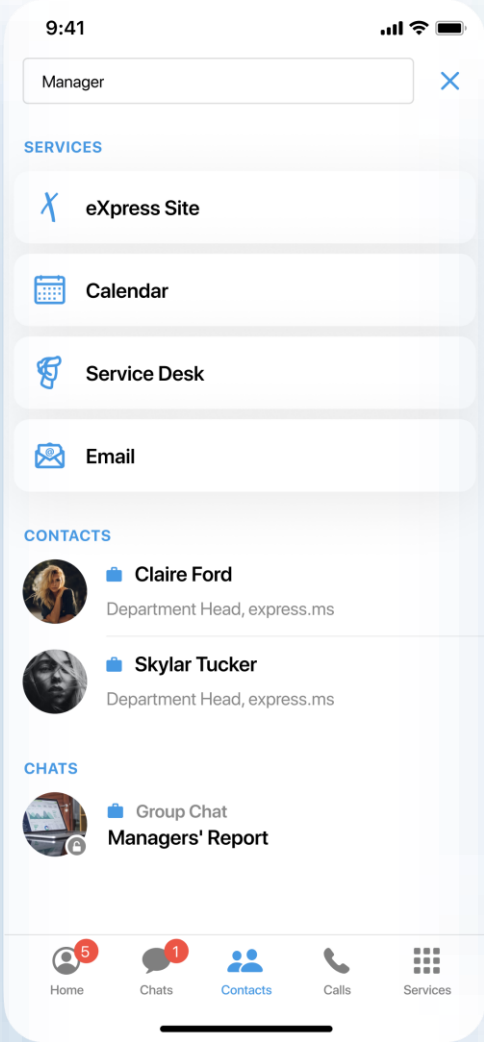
9:41

Manager

SERVICES

eXpress Site

Calendar

Service Desk

Email

CONTACTS

Claire Ford

Department Head, express.ms

Skylar Tucker

Department Head, express.ms

CHATS

Group Chat

Managers' Report

5
Home

1
Chats

Contacts

Calls

Services